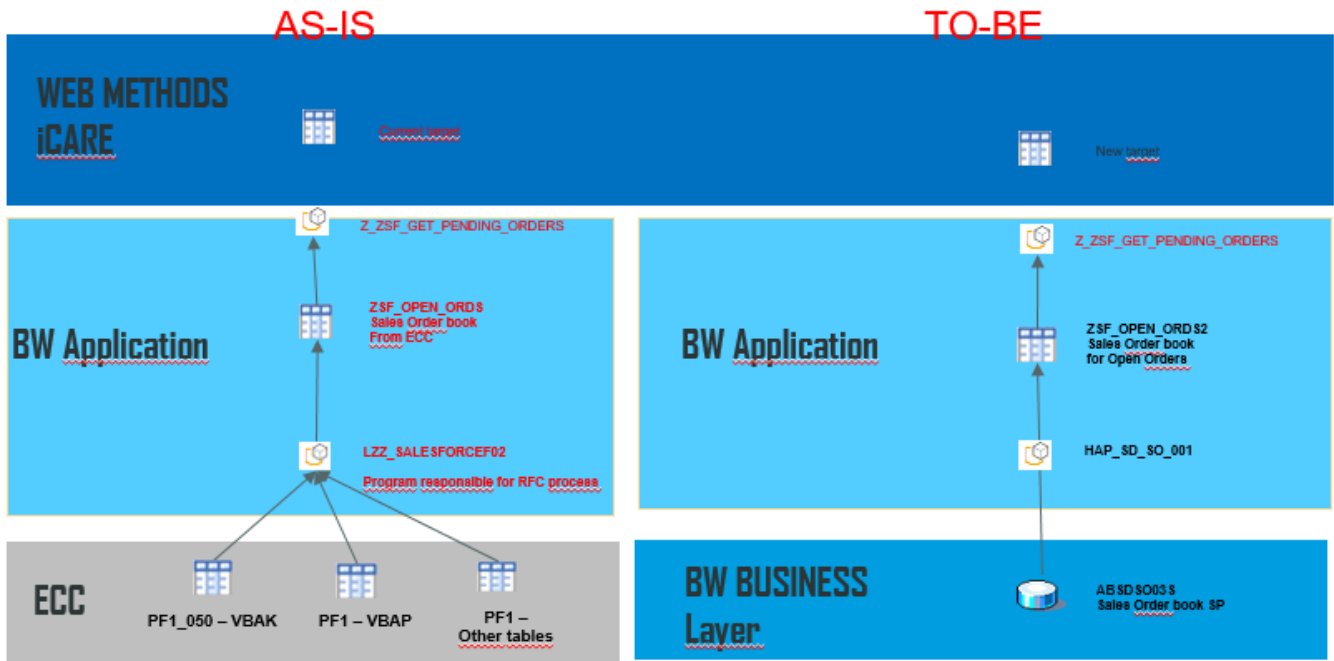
AS-IS

TO-BE

WEB METHODS iCARE

Current target

New target

Z_ZSF_GET_PENDING_ORDERS

ZSF_OPEN_ORDS
Sales Order book
From ECC

BW Application

LZZ_SALESFORCEF02

Program responsible for RFC process

ECC

PF1_050 – VBAK

PF1 – VBAP

PF1 – Other tables

Z_ZSF_GET_PENDING_ORDERS

BW Application

ZSF_OPEN_ORDS2
Sales Order book
for Open Orders

HAP_SD_SO_001

BW BUSINESS Layer

ABSDSO03S
Sales Order book SP